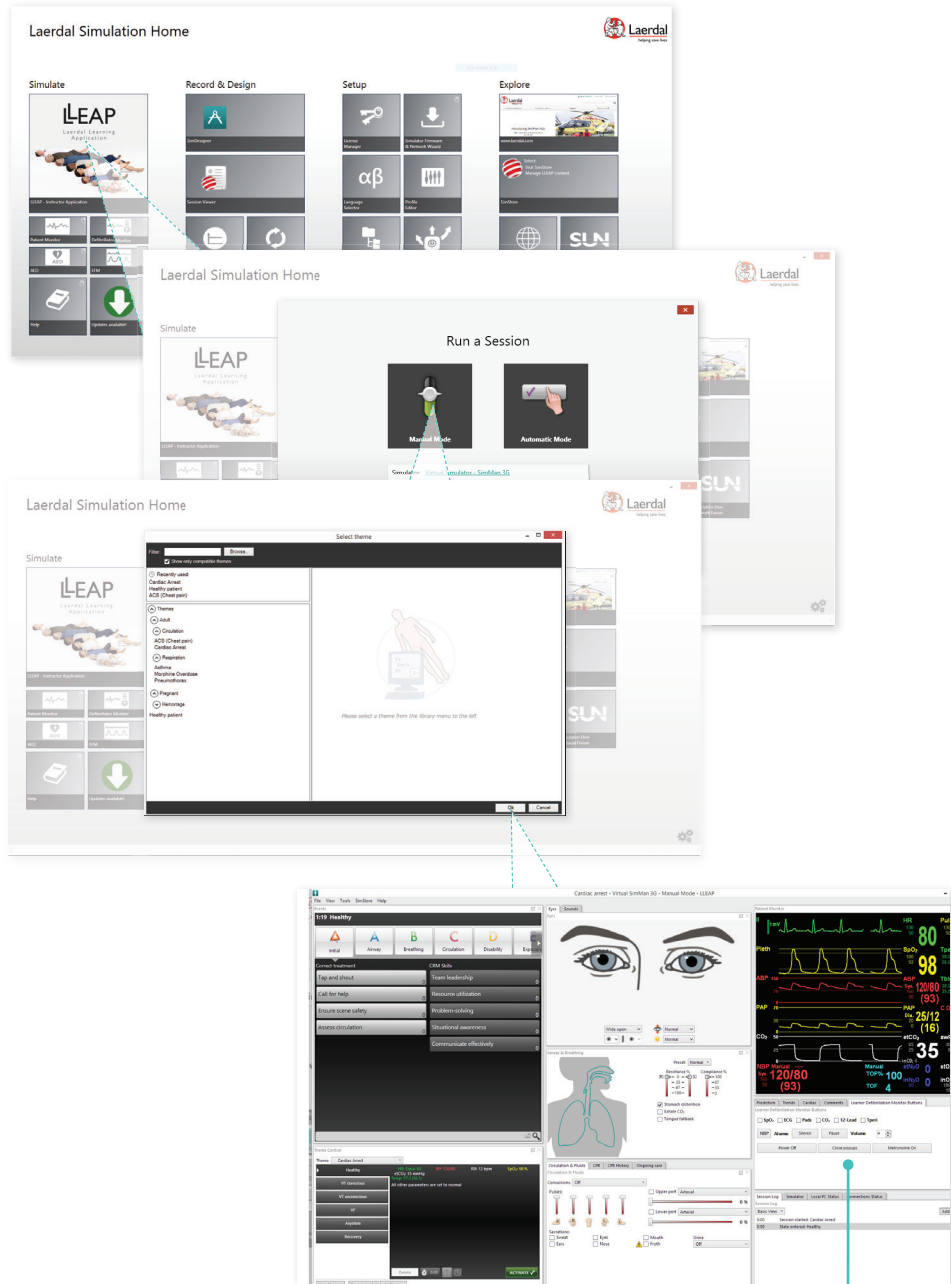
Laerdal Simulation Home

Laerdal
helping save lives

Simulate

LLEAP
Laerdal Learning Application

LLEAP - Instructor Application

Patient Monitor

Defibrillator Monitor

AED

SFM

Help

Updates available!

Record & Design

SimDesigner

Session Viewer

Setup

License Manager

Simulator Firmware & Network Wizard

Language Selector

Profile Editor

Explore

www.laerdal.com

SimStore

SUN

Laerdal Simulation Home

Laerdal
helping save lives

Simulate

LLEAP
Laerdal Learning Application

LLEAP - Instructor Application

Run a Session

Manual Mode

Automatic Mode

Simulator: Virtual Simulator - SimMan 3G

SUN

Laerdal Simulation Home

Laerdal
helping save lives

Simulate

LLEAP
Laerdal Learning Application

LLEAP - Instructor Application

Patient Monitor

Defibrillator Monitor

AED

SFM

Help

Updates available!

Select theme

Filter: Browse...

Show only compatible themes

Recently used
Cardiac Arrest
Healthy patient
ACS (Chest pain)

Themes
Adult
Circulation
ACS (Chest pain)
Cardiac Arrest
Respiration
Asthma
Morphine Overdose
Pneumothorax
Pregnant
Hemorrhage
Healthy patient

Please select a theme from the library menu to the left

Ok

Cancel

SUN

Cardiac arrest - Virtual SimMan 3G - Manual Mode - LLEAP

File View Tools SimStore Help

1:19 Healthy

Initial

A Airway

B Breathing

C Circulation

D Disability

Correct treatment

Tap and shout

Call for help

Ensure scene safety

Assess circulation

CRM Skills

Team leadership

Resource utilization

Problem-solving

Situational awareness

Communicate effectively

Eyes

Sounds

Wide open

Normal

Normal

Airways & Breathing

Preset Normal

Resistance %

Compliance %

Stomach distention

Exhale $CO_2$

Tongue fallback

Circulation & Fluids

CPR

CPR History

Ongoing care

Connections: Off

Pulses

Upper port Arterial

Lower port Arterial

Secretions

Sweat

Ears

Eyes

Nose

Mouth

Froth

Urine

Off

Trend Control

Theme Cardiac Arrest

Healthy

VT stable/slow

VT unstable/fast

VF

Asystole

Recovery

All other parameters are set to normal

Pause

ACTIVATE

Patient Monitor

HR

80

Pleth

SpO2

98

ABP

120/80

(93)

PAP

25/12

(16)

$CO_2$

etCO2

35

NBP

Manual

120/80

(93)

TOF% 100

TOF 4

Procedures

Trends

Cardiac

Comments

Learner Defibrillation Monitor Buttons

SpO2

ECG

Pads

$CO_2$

12-Lead

Temp

NBP

Alarms

Silence

Pause

Volume

Power Off

Close popups

Metronome On

Session Log

Simulator

Local PC Status

Connections Status

Basic View

Session started: Cardiac arrest

State entered: Healthy